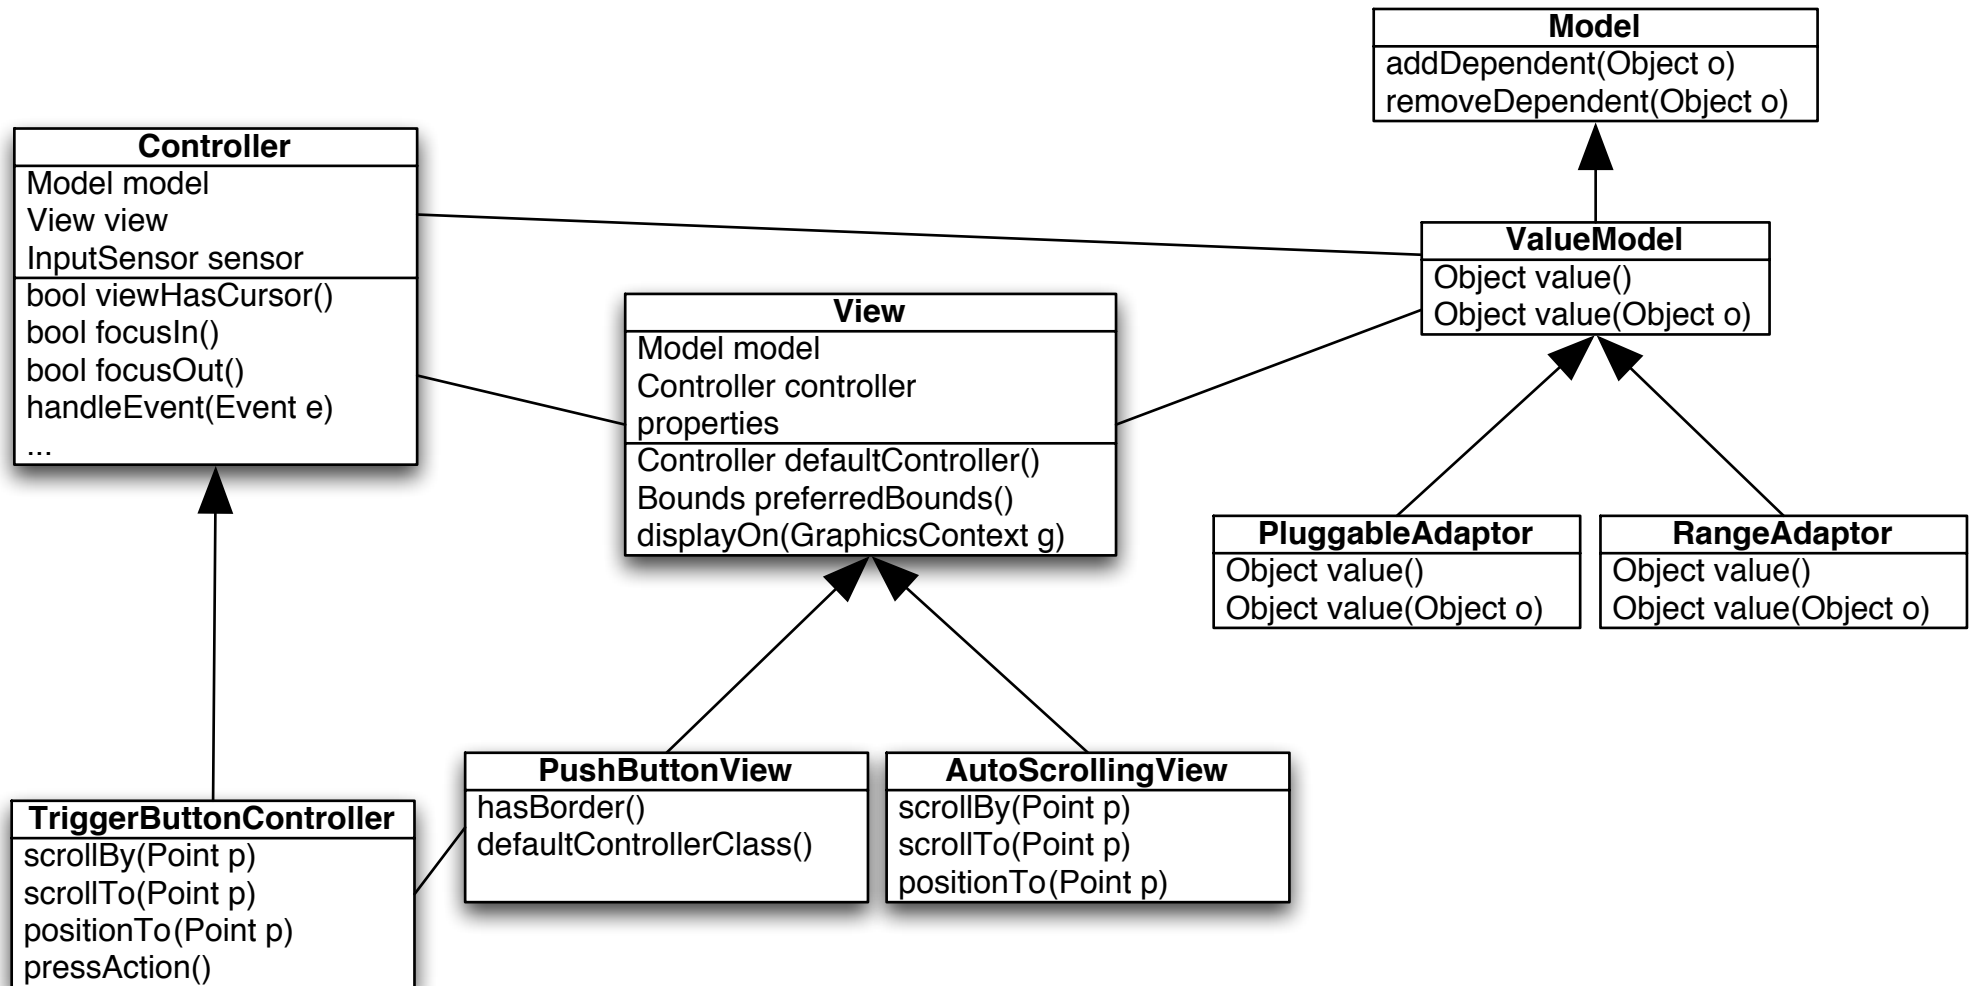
Model
addDependent(Object o)
removeDependent(Object o)

Controller
Model model
View view
InputSensor sensor
bool viewHasCursor()
bool focusIn()
bool focusOut()
handleEvent(Event e)
...

ValueModel
Object value()
Object value(Object o)

View
Model model
Controller controller
properties
Controller defaultController()
Bounds preferredBounds()
displayOn(GraphicsContext g)

PluggableAdaptor
Object value()
Object value(Object o)

RangeAdaptor
Object value()
Object value(Object o)

PushButtonView
hasBorder()
defaultControllerClass()

AutoScrollingView
scrollBy(Point p)
scrollTo(Point p)
positionTo(Point p)

TriggerButtonController
scrollBy(Point p)
scrollTo(Point p)
positionTo(Point p)
pressAction()